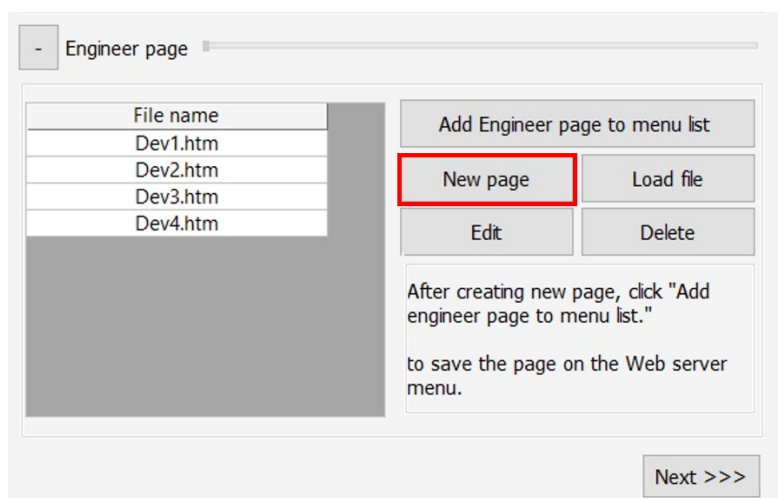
- Engineer page

| File name |
|---|
| Dev1.htm |
| Dev2.htm |
| Dev3.htm |
| Dev4.htm |

Add Engineer page to menu list

New page

Load file

Edit

Delete

After creating new page, click "Add engineer page to menu list."

to save the page on the Web server menu.

Next >>>